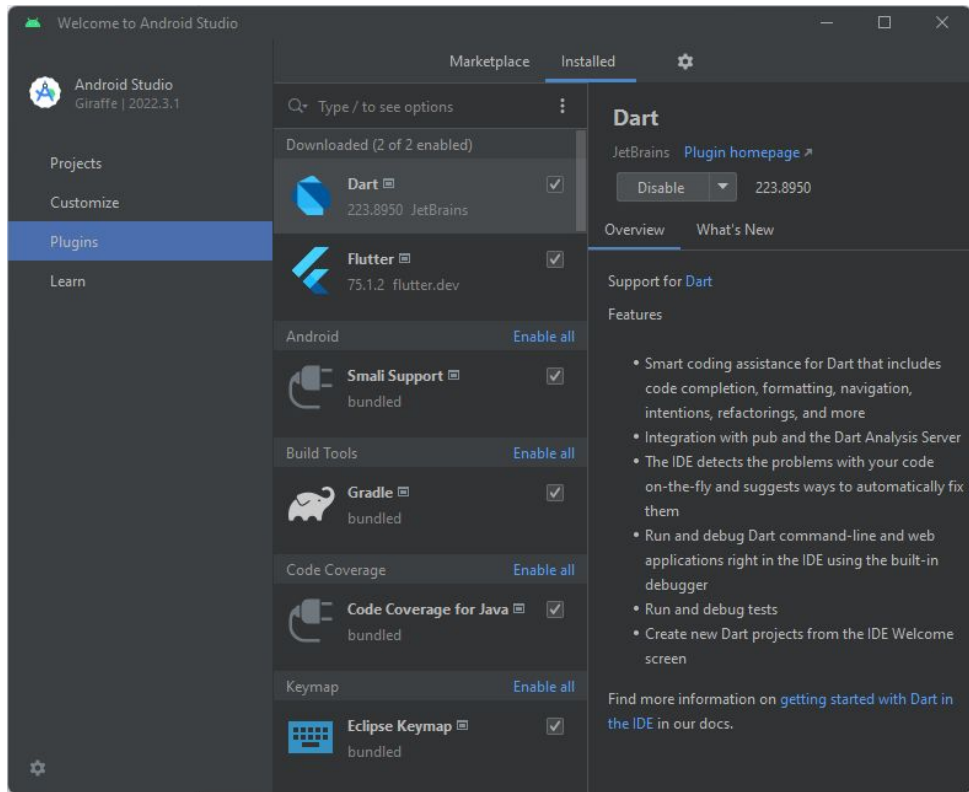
Welcome to Android Studio

Android Studio
Giraffe | 2022.3.1

Projects
Customize
Plugins
Learn

Marketplace Installed

Type / to see options

Downloaded (2 of 2 enabled)

Dart
223.8950 JetBrains

Flutter
75.1.2 flutter.dev

Android Enable all

Smali Support
bundled

Build Tools Enable all

Gradle
bundled

Code Coverage Enable all

Code Coverage for Java
bundled

Keymap Enable all

Eclipse Keymap
bundled

Dart

JetBrains Plugin homepage ↗

Disable 223.8950

Overview What's New

Support for Dart

Features

• Smart coding assistance for Dart that includes code completion, formatting, navigation, intentions, refactorings, and more
• Integration with pub and the Dart Analysis Server
• The IDE detects the problems with your code on-the-fly and suggests ways to automatically fix them
• Run and debug Dart command-line and web applications right in the IDE using the built-in debugger
• Run and debug tests
• Create new Dart projects from the IDE Welcome screen

Find more information on getting started with Dart in the IDE in our docs.